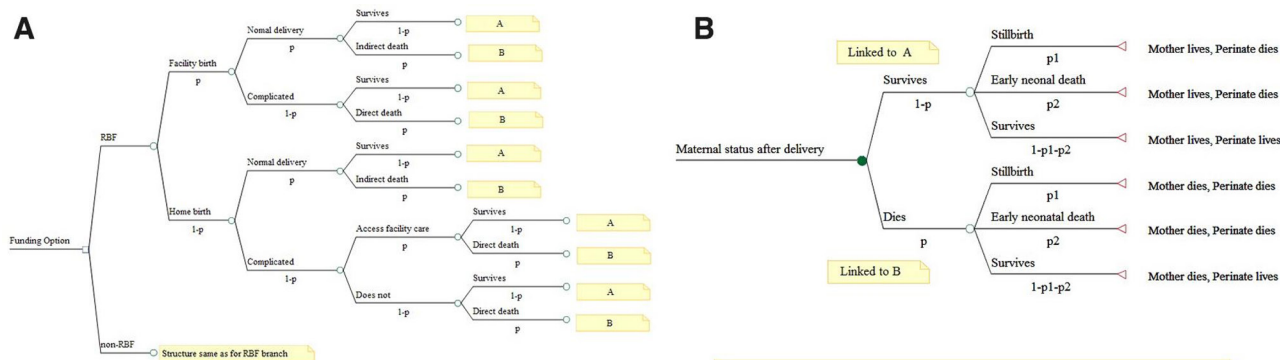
A

Funding Option

RBF

Facility birth
p

Normal delivery
p

Survives
1-p
A

Indirect death
p
B

Complicated
1-p

Survives
1-p
A

Direct death
p
B

Home birth
1-p

Normal delivery
p

Survives
1-p
A

Indirect death
p
B

Complicated
1-p

Access facility care
p

Survives
1-p
A

Direct death
p
B

Does not
1-p

Survives
1-p
A

Direct death
p
B

non-RBF
Structure same as for RBF branch

B

Linked to A

Maternal status after delivery

Survives
1-p

Stillbirth
p1
Mother lives, Perinate dies

Early neonal death
p2
Mother lives, Perinate dies

Survives
1-p1-p2
Mother lives, Perinate lives

Dies
p

Linked to B

Stillbirth
p1
Mother dies, Perinate dies

Early neonatal death
p2
Mother dies, Perinate dies

Survives
1-p1-p2
Mother dies, Perinate lives